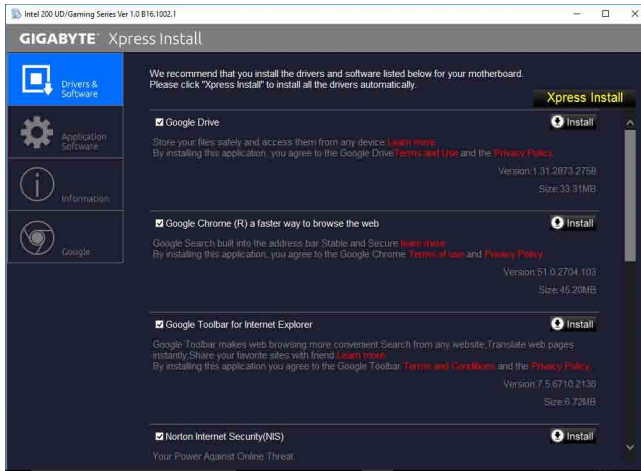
Intel 200 UD/Gaming Series Ver 1.0 B16.1002.1

GIGABYTE Xpress Install

Drivers & Software

Application Software

Information

Google

We recommend that you install the drivers and software listed below for your motherboard.
Please click "Xpress Install" to install all the drivers automatically.

Xpress Install

Google Drive

Install

Store your files safely and access them from any device.Learn more.
By installing this application, you agree to the Google DriveTerms and Use and the Privacy Policy.

Version:1.31.2873.2758

Size:33.31MB

Google Chrome (R) a faster way to browse the web

Install

Google Search built into the address bar Stable and Secure.learn more.
By installing this application, you agree to the Google Chrome Terms of use and Privacy Policy.

Version:51.0.2704.103

Size:45.20MB

Google Toolbar for Internet Explorer

Install

Google Toolbar makes web browsing more convenient.Search from any website,Translate web pages instantly,Share your favorite sites with friend.Learn more.
By installing this application you agree to the Google Toolbar Terms and Conditions and the Privacy Policy.

Version:7.5.6710.2136

Size:6.72MB

Norton Internet Security(NIS)

Install

Your Power Against Online Threat.